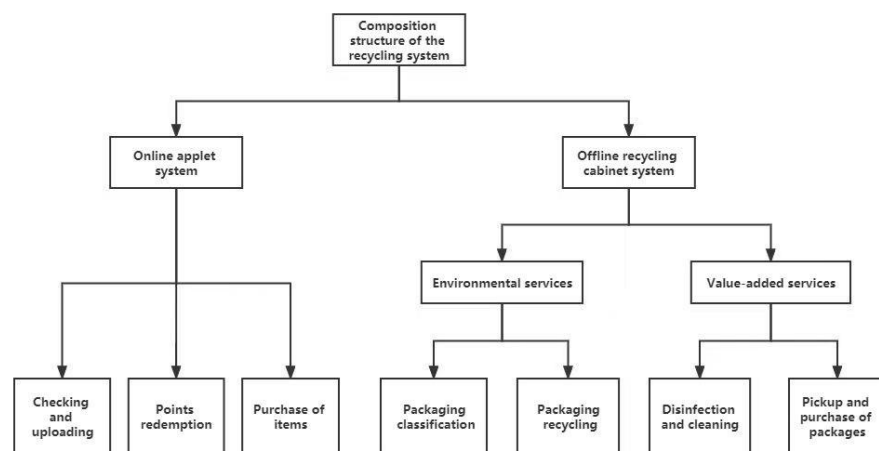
Composition structure of the recycling system

Online applet system

Offline recycling cabinet system

Environmental services

Value-added services

Checking and uploading

Points redemption

Purchase of items

Packaging classification

Packaging recycling

Disinfection and cleaning

Pickup and purchase of packages